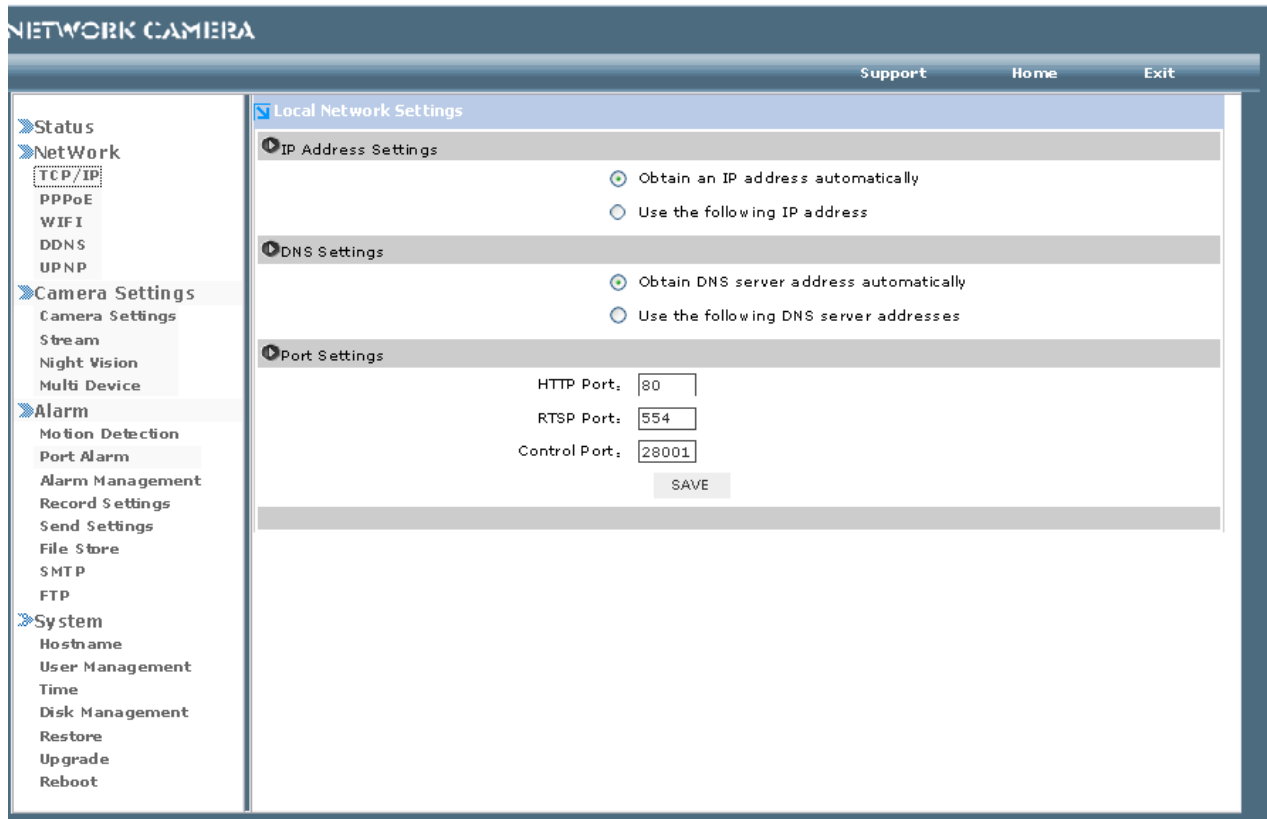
NETWORK CAMERA

Support Home Exit

Status
NetWork
TCP/IP
PPPoE
WIFI
DDNS
UPNP
Camera Settings
Camera Settings
Stream
Night Vision
Multi Device
Alarm
Motion Detection
Port Alarm
Alarm Management
Record Settings
Send Settings
File Store
SMTP
FTP
System
Hostname
User Management
Time
Disk Management
Restore
Upgrade
Reboot

Local Network Settings

IP Address Settings

Obtain an IP address automatically

Use the following IP address

DNS Settings

Obtain DNS server address automatically

Use the following DNS server addresses

Port Settings

HTTP Port: 80

RTSP Port: 554

Control Port: 28001

SAVE